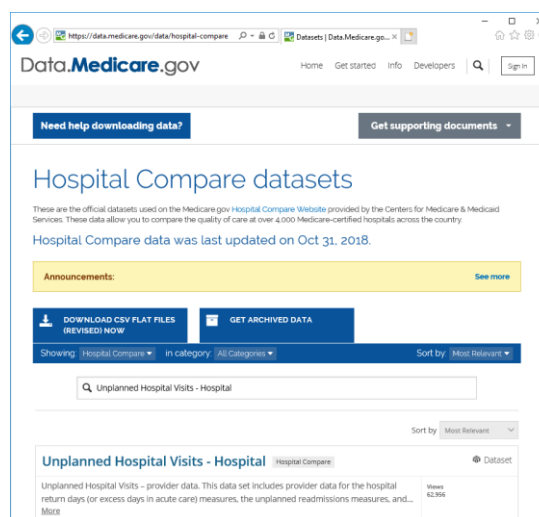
https://data.medicare.gov/data/hospital-compare

Datasets | Data.Medicare.go... ×

Data.Medicare.gov

Home Get started Info Developers

Sign In

Need help downloading data?

Get supporting documents

Hospital Compare datasets

These are the official datasets used on the Medicare.gov Hospital Compare Website provided by the Centers for Medicare & Medicaid Services. These data allow you to compare the quality of care at over 4,000 Medicare-certified hospitals across the country.

Hospital Compare data was last updated on Oct 31, 2018.

Announcements:

See more

DOWNLOAD CSV FLAT FILES (REVISED) NOW

GET ARCHIVED DATA

Showing: Hospital Compare in category: All Categories Sort by Most Relevant

Unplanned Hospital Visits - Hospital

Sort by Most Relevant

Unplanned Hospital Visits - Hospital Hospital Compare

Dataset

Unplanned Hospital Visits – provider data. This data set includes provider data for the hospital return days (or excess days in acute care) measures, the unplanned readmissions measures, and...
More

Views
62,956